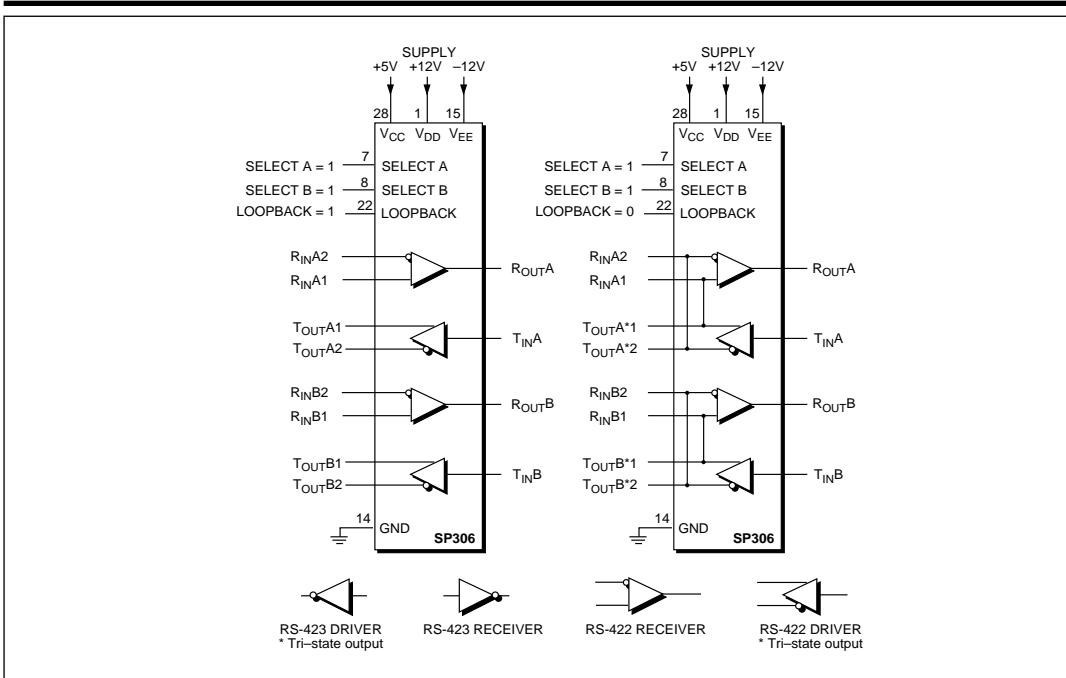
SUPPLY
+5V +12V –12V
28 1 15
$V_{CC}$ $V_{DD}$ $V_{EE}$
SELECT A = 1 7 SELECT A
SELECT B = 1 8 SELECT B
LOOPBACK = 1 22 LOOPBACK
$R_{IN}A2$
$R_{IN}A1$
$R_{OUT}A$
$T_{OUT}A1$
$T_{OUT}A2$
$T_{IN}A$
$R_{IN}B2$
$R_{IN}B1$
$R_{OUT}B$
$T_{OUT}B1$
$T_{OUT}B2$
$T_{IN}B$
14 GND
SP306

SUPPLY
+5V +12V –12V
28 1 15
$V_{CC}$ $V_{DD}$ $V_{EE}$
SELECT A = 1 7 SELECT A
SELECT B = 1 8 SELECT B
LOOPBACK = 0 22 LOOPBACK
$R_{IN}A2$
$R_{IN}A1$
$R_{OUT}A$
$T_{OUT}A*1$
$T_{OUT}A*2$
$T_{IN}A$
$R_{IN}B2$
$R_{IN}B1$
$R_{OUT}B$
$T_{OUT}B*1$
$T_{OUT}B*2$
$T_{IN}B$
14 GND
SP306

RS-423 DRIVER
* Tri–state output
RS-423 RECEIVER
RS-422 RECEIVER
RS-422 DRIVER
* Tri–state output